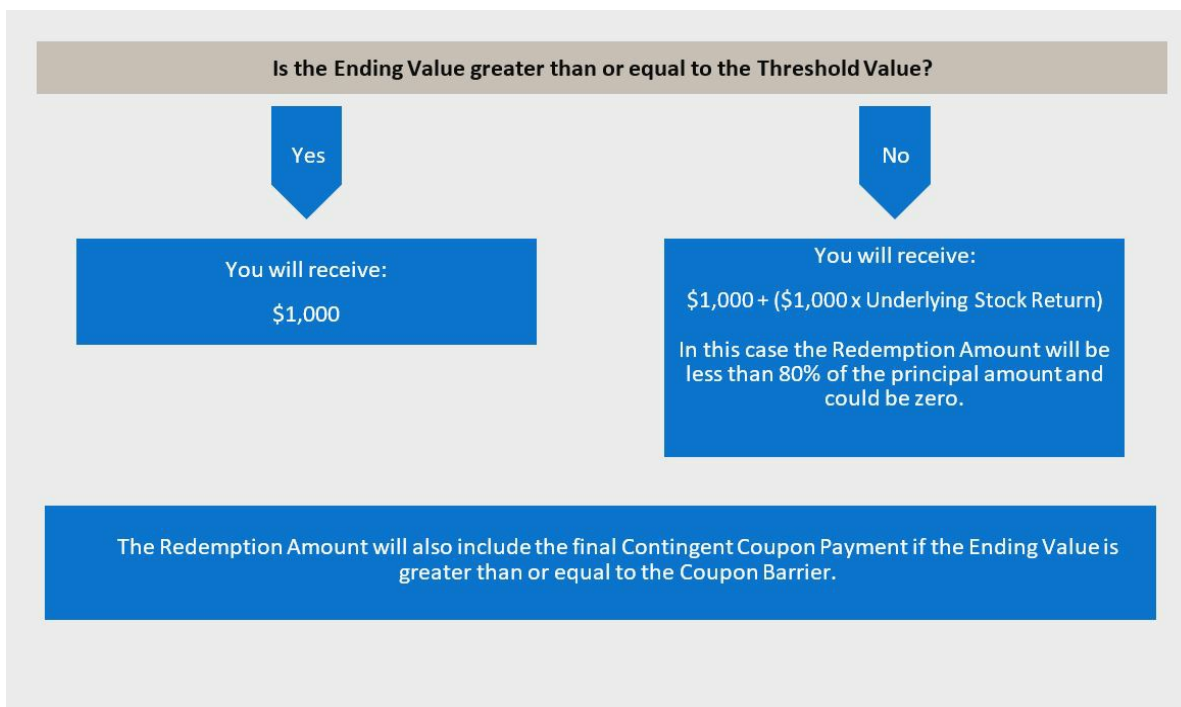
Is the Ending Value greater than or equal to the Threshold Value?

Yes

No

You will receive:

$1,000

You will receive:

$1,000 + ($1,000 x Underlying Stock Return)

In this case the Redemption Amount will be less than 80% of the principal amount and could be zero.

The Redemption Amount will also include the final Contingent Coupon Payment if the Ending Value is greater than or equal to the Coupon Barrier.